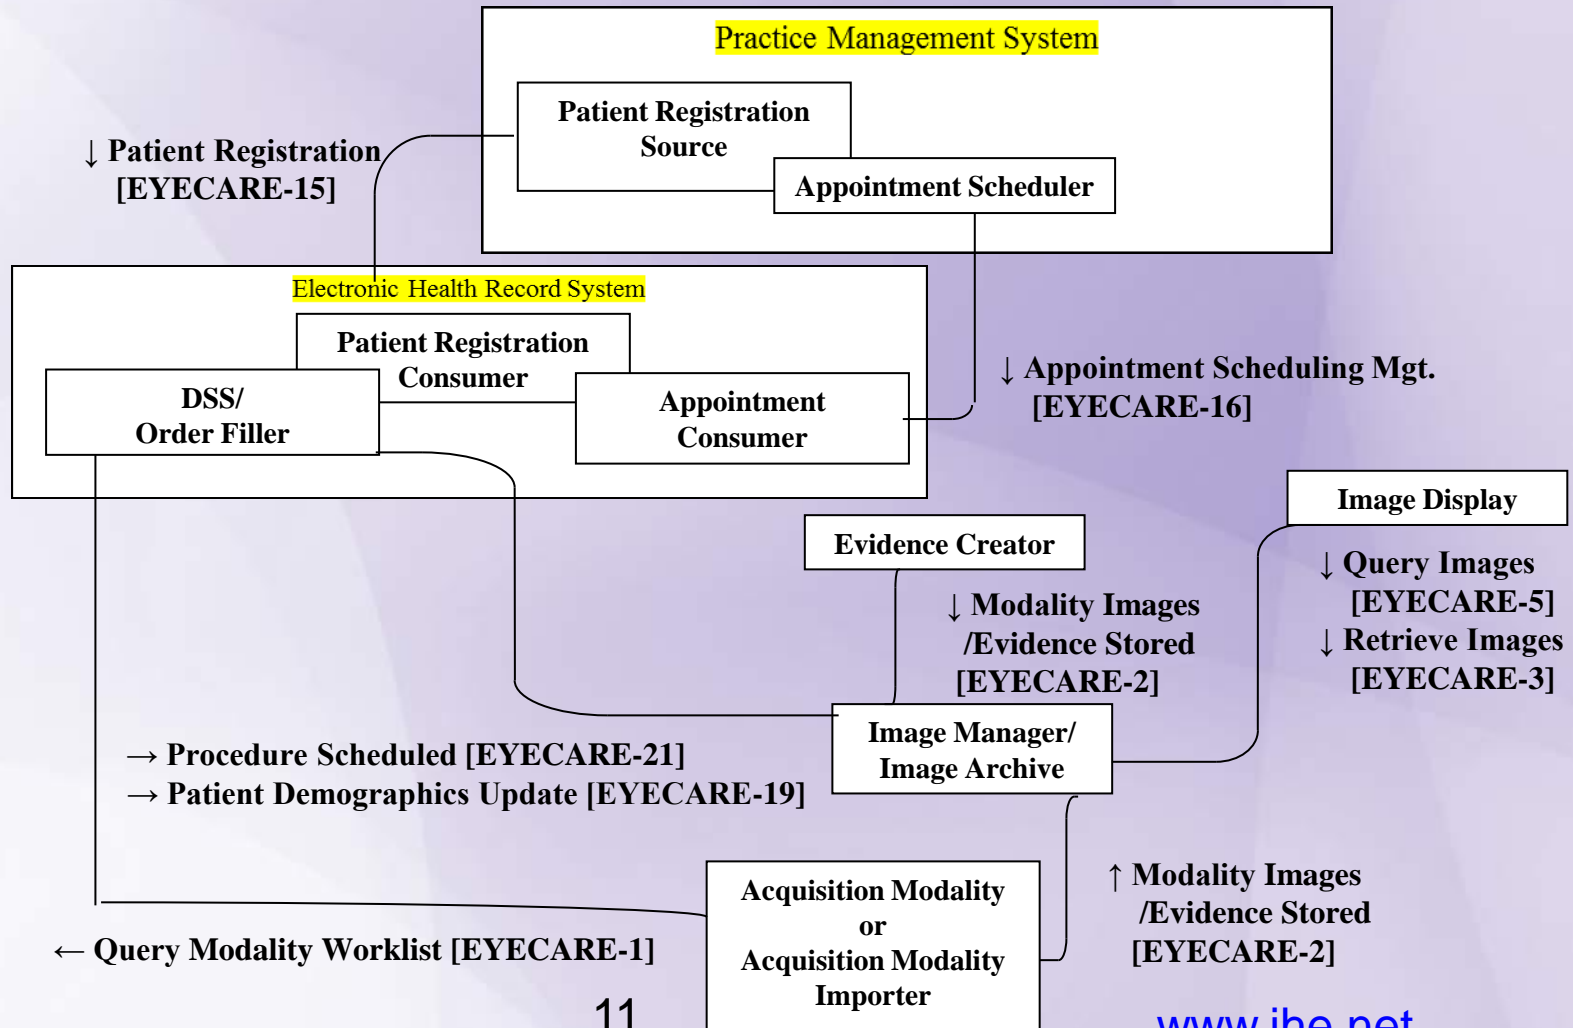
Practice Management System

Patient Registration Source

Appointment Scheduler

↓ Patient Registration [EYECARE-15]

Electronic Health Record System

Patient Registration Consumer

DSS/ Order Filler

Appointment Consumer

↓ Appointment Scheduling Mgt. [EYECARE-16]

Image Display

Evidence Creator

↓ Query Images [EYECARE-5]

↓ Retrieve Images [EYECARE-3]

↓ Modality Images /Evidence Stored [EYECARE-2]

Image Manager/ Image Archive

→ Procedure Scheduled [EYECARE-21]

→ Patient Demographics Update [EYECARE-19]

↑ Modality Images /Evidence Stored [EYECARE-2]

Acquisition Modality or Acquisition Modality Importer

← Query Modality Worklist [EYECARE-1]

11

www.ihe.net